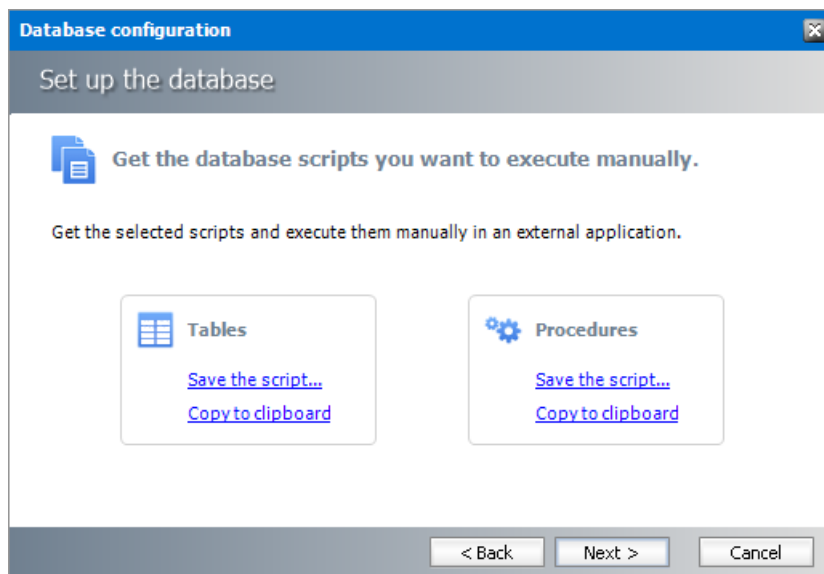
Database configuration

Set up the database

Get the database scripts you want to execute manually.

Get the selected scripts and execute them manually in an external application.

Tables

Save the script...

Copy to clipboard

Procedures

Save the script...

Copy to clipboard

< Back

Next >

Cancel